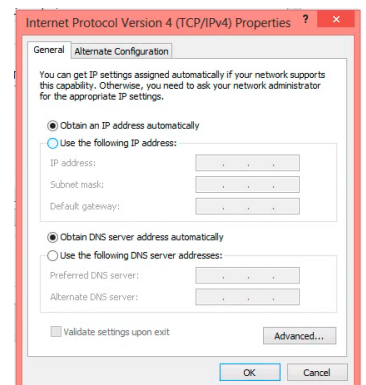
Internet Protocol Version 4 (TCP/IPv4) Properties

General | Alternate Configuration

You can get IP settings assigned automatically if your network supports this capability. Otherwise, you need to ask your network administrator for the appropriate IP settings.

Obtain an IP address automatically

Use the following IP address:

IP address:

Subnet mask:

Default gateway:

Obtain DNS server address automatically

Use the following DNS server addresses:

Preferred DNS server:

Alternate DNS server:

Validate settings upon exit

Advanced...

OK

Cancel